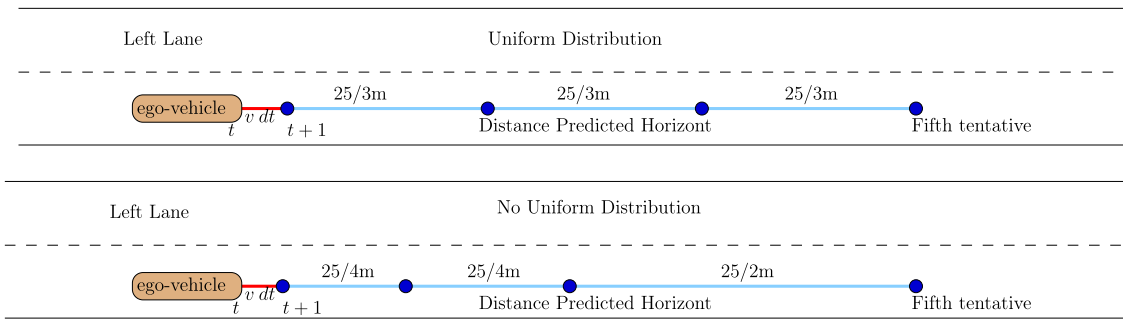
Left Lane

Uniform Distribution

ego-vehicle $v\ dt$ $t$ $t+1$ 25/3m 25/3m 25/3m

Distance Predicted Horizont

Fifth tentative

Left Lane

No Uniform Distribution

ego-vehicle $v\ dt$ $t$ $t+1$ 25/4m 25/4m 25/2m

Distance Predicted Horizont

Fifth tentative